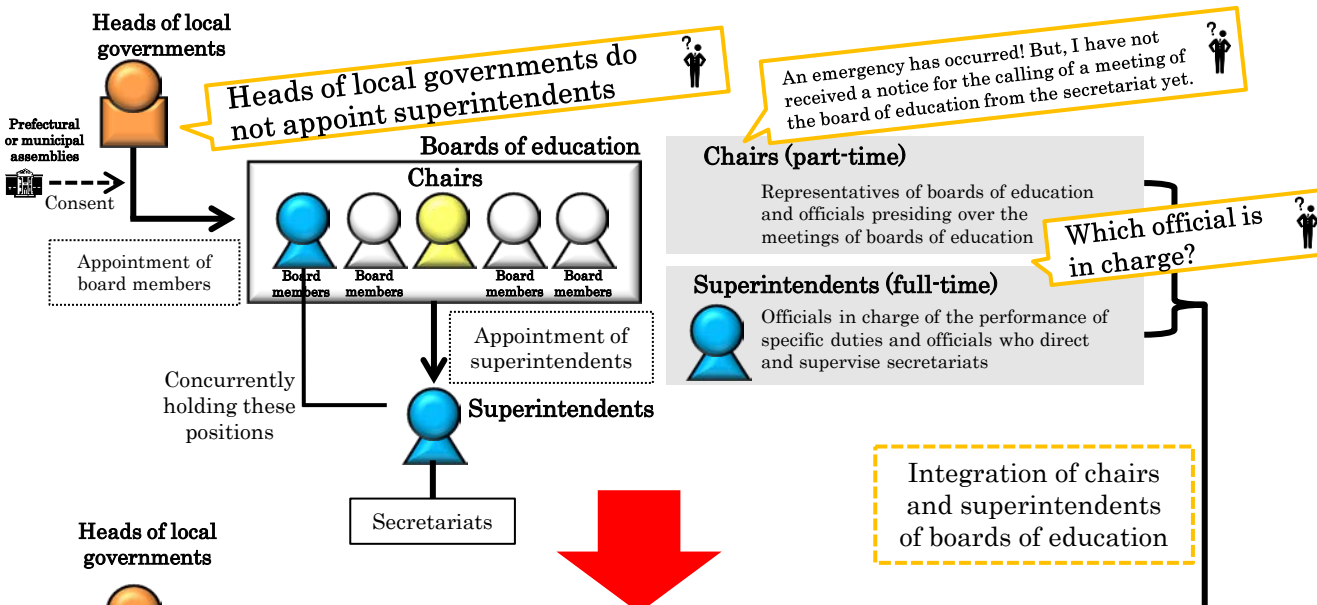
Heads of local governments

Heads of local governments do not appoint superintendents

An emergency has occurred! But, I have not received a notice for the calling of a meeting of the board of education from the secretariat yet.

Prefectural or municipal assemblies

Consent

Boards of education

Chairs

Board members

Board members

Board members

Board members

Appointment of board members

Chairs (part-time)

Representatives of boards of education and officials presiding over the meetings of boards of education

Which official is in charge?

Superintendents (full-time)

Officials in charge of the performance of specific duties and officials who direct and supervise secretariats

Appointment of superintendents

Concurrently holding these positions

Superintendents

Secretariats

Integration of chairs and superintendents of boards of education

Heads of local governments